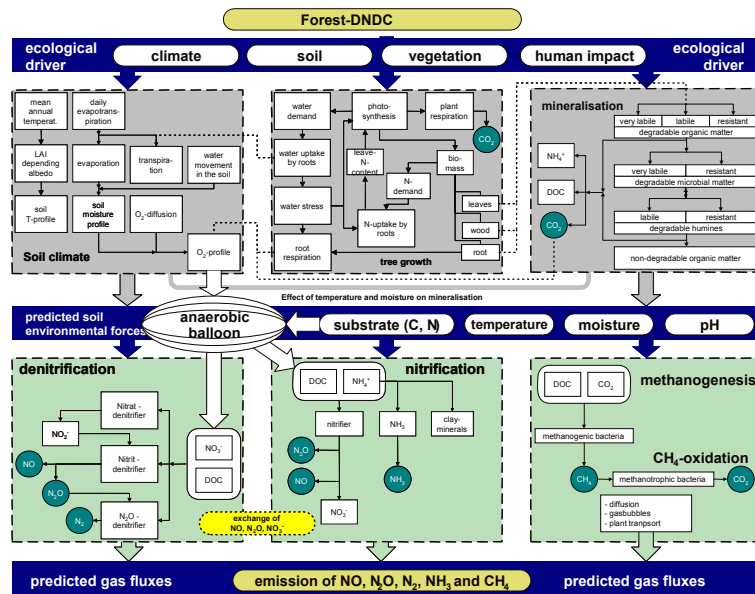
Forest-DNDC

ecological driver

climate

soil

vegetation

human impact

ecological driver

mean annual temperat.

daily evapotranspiration

LAI depending albedo

evaporation

transpiration

water movement in the soil

soil T-profile

soil moisture profile

$O_2$-diffusion

Soil climate

$O_2$-profile

water demand

photosynthesis

plant respiration

$CO_2$

water uptake by roots

leave-N-content

biomass

N-demand

water stress

N-uptake by roots

leaves

wood

root respiration

root

tree growth

mineralisation

very labile

labile

resistant

degradable organic matter

$NH_4^+$

DOC

very labile

resistant

degradable microbial matter

$CO_2$

labile

resistant

degradable humines

non-degradable organic matter

Effect of temperature and moisture on mineralisation

predicted soil environmental forces

anaerobic balloon

substrate (C, N)

temperature

moisture

pH

denitrification

Nitrat - denitrifier

$NO_2^-$

NO

Nitrit - denitrifier

$N_2O$

$N_2$

$N_2O$ - denitrifier

$NO_3^-$

DOC

exchange of $NO, N_2O, NO_3^-$

nitrification

DOC

$NH_4^+$

nitrifier

$NH_3$

clay-minerals

$N_2O$

NO

$NH_3$

$NO_3^-$

methanogenesis

DOC

$CO_2$

methanogenic bacteria

$CH_4$-oxidation

$CH_4$

methanotrophic bacteria

$CO_2$

- diffusion
- gasbubbles
- plant transport

predicted gas fluxes

emission of NO, $N_2O$, $N_2$, $NH_3$ and $CH_4$

predicted gas fluxes